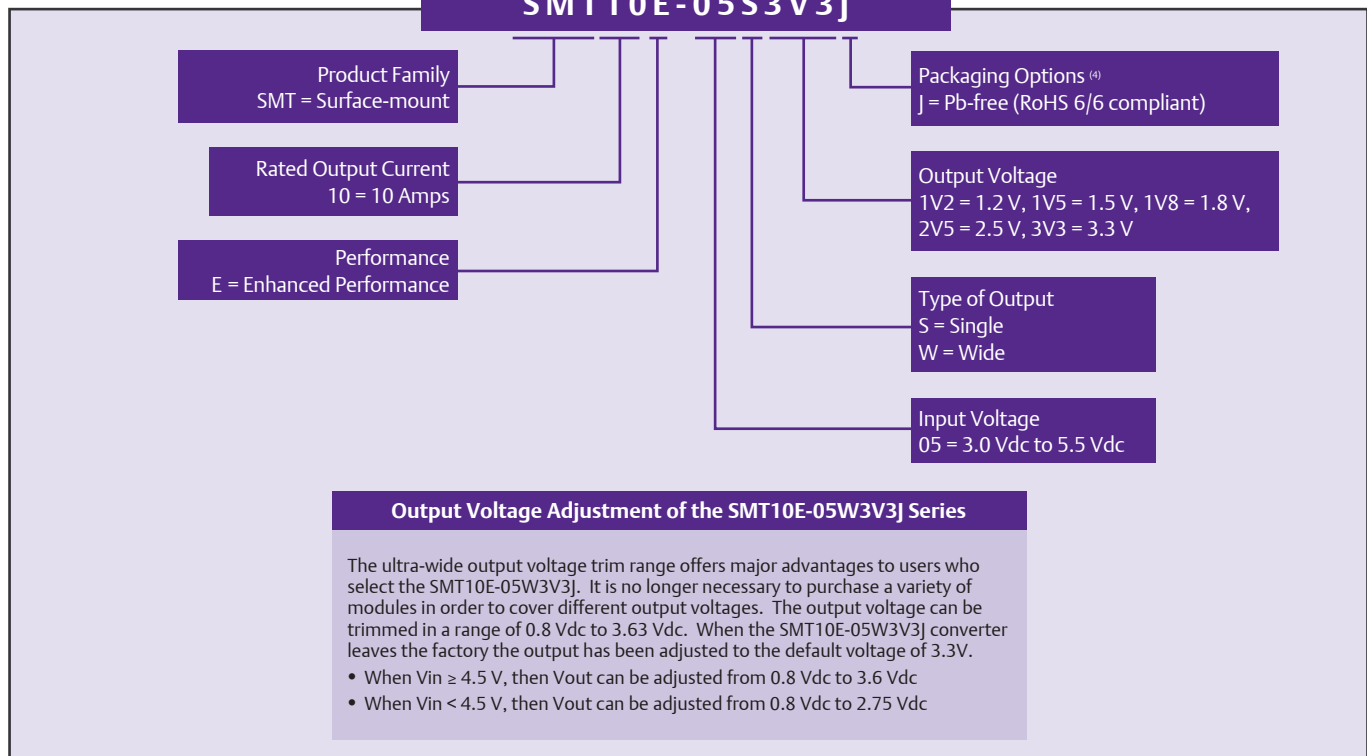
SMT10E-05S3V3J

Product Family
SMT = Surface-mount

Rated Output Current
10 = 10 Amps

Performance
E = Enhanced Performance

Packaging Options $^{(4)}$
J = Pb-free (RoHS 6/6 compliant)

Output Voltage
1V2 = 1.2 V, 1V5 = 1.5 V, 1V8 = 1.8 V, 2V5 = 2.5 V, 3V3 = 3.3 V

Type of Output
S = Single
W = Wide

Input Voltage
05 = 3.0 Vdc to 5.5 Vdc

Output Voltage Adjustment of the SMT10E-05W3V3J Series

The ultra-wide output voltage trim range offers major advantages to users who select the SMT10E-05W3V3J. It is no longer necessary to purchase a variety of modules in order to cover different output voltages. The output voltage can be trimmed in a range of 0.8 Vdc to 3.63 Vdc. When the SMT10E-05W3V3J converter leaves the factory the output has been adjusted to the default voltage of 3.3V.

• When Vin ≥ 4.5 V, then Vout can be adjusted from 0.8 Vdc to 3.6 Vdc
• When Vin < 4.5 V, then Vout can be adjusted from 0.8 Vdc to 2.75 Vdc